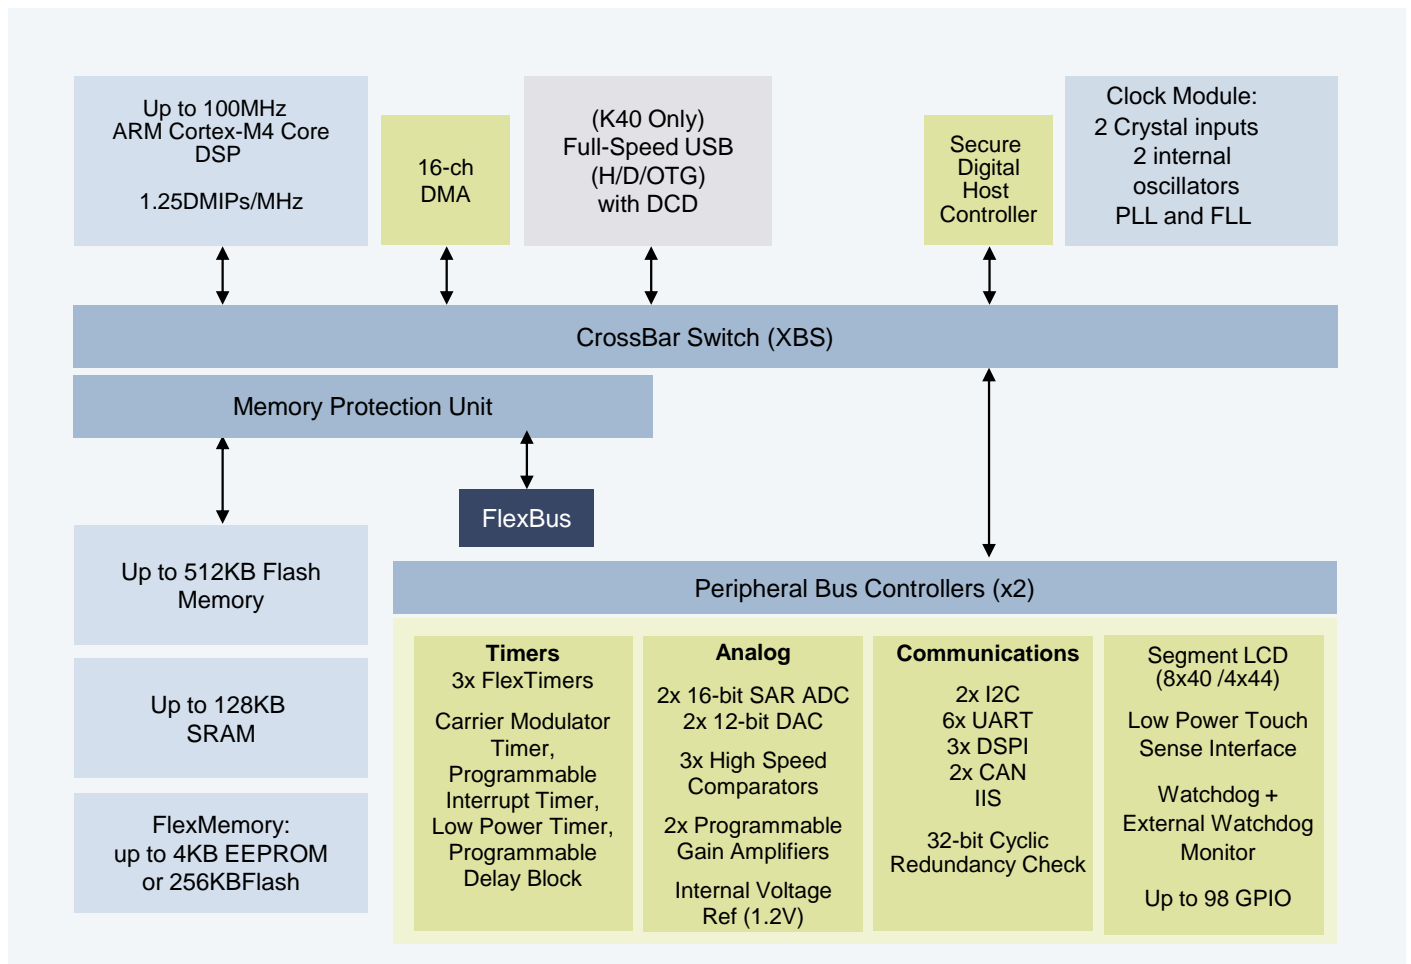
Up to 100MHz
ARM Cortex-M4 Core
DSP

1.25DMIPs/MHz

16-ch
DMA

(K40 Only)
Full-Speed USB
(H/D/OTG)
with DCD

Secure
Digital
Host
Controller

Clock Module:
2 Crystal inputs
2 internal
oscillators
PLL and FLL

CrossBar Switch (XBS)

Memory Protection Unit

FlexBus

Up to 512KB Flash
Memory

Up to 128KB
SRAM

FlexMemory:
up to 4KB EEPROM
or 256KBFlash

Peripheral Bus Controllers (x2)

**Timers**
3x FlexTimers

Carrier Modulator
Timer,
Programmable
Interrupt Timer,
Low Power Timer,
Programmable
Delay Block

**Analog**
2x 16-bit SAR ADC
2x 12-bit DAC

3x High Speed
Comparators

2x Programmable
Gain Amplifiers

Internal Voltage
Ref (1.2V)

**Communications**
2x I2C
6x UART
3x DSPI
2x CAN
IIS

32-bit Cyclic
Redundancy Check

Segment LCD
(8x40 /4x44)

Low Power Touch
Sense Interface

Watchdog +
External Watchdog
Monitor

Up to 98 GPIO